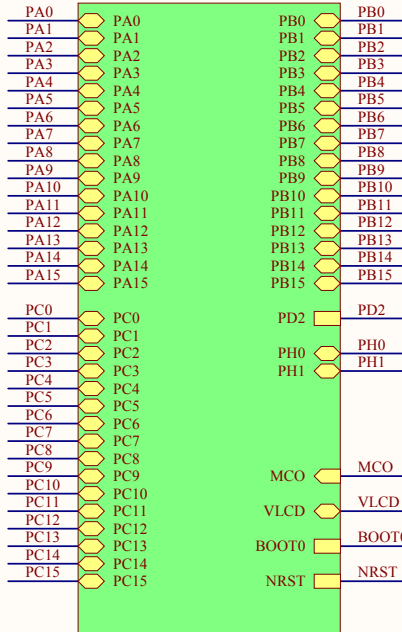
PA0 PA0
PA1 PA1
PA2 PA2
PA3 PA3
PA4 PA4
PA5 PA5
PA6 PA6
PA7 PA7
PA8 PA8
PA9 PA9
PA10 PA10
PA11 PA11
PA12 PA12
PA13 PA13
PA14 PA14
PA15 PA15

PC0 PC0
PC1 PC1
PC2 PC2
PC3 PC3
PC4 PC4
PC5 PC5
PC6 PC6
PC7 PC7
PC8 PC8
PC9 PC9
PC10 PC10
PC11 PC11
PC12 PC12
PC13 PC13
PC14 PC14
PC15 PC15

PB0 PB0
PB1 PB1
PB2 PB2
PB3 PB3
PB4 PB4
PB5 PB5
PB6 PB6
PB7 PB7
PB8 PB8
PB9 PB9
PB10 PB10
PB11 PB11
PB12 PB12
PB13 PB13
PB14 PB14
PB15 PB15

PD2 PD2

PH0 PH0
PH1 PH1

MCO MCO

VLCD VLCD

BOOT0 BOOT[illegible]

NRST NRST